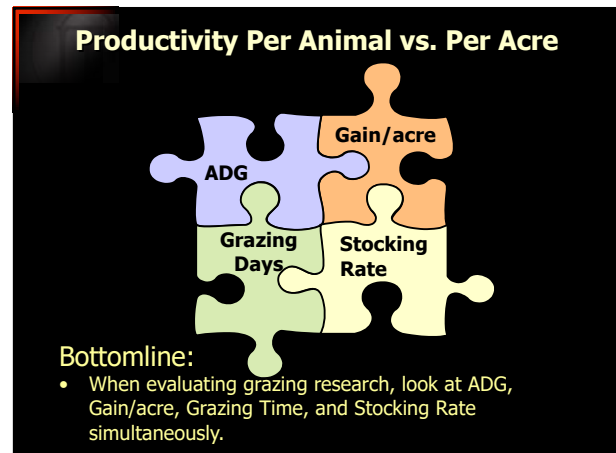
Productivity Per Animal vs. Per Acre

ADG

Gain/acre

Grazing Days

Stocking Rate

Bottomline:

• When evaluating grazing research, look at ADG, Gain/acre, Grazing Time, and Stocking Rate simultaneously.